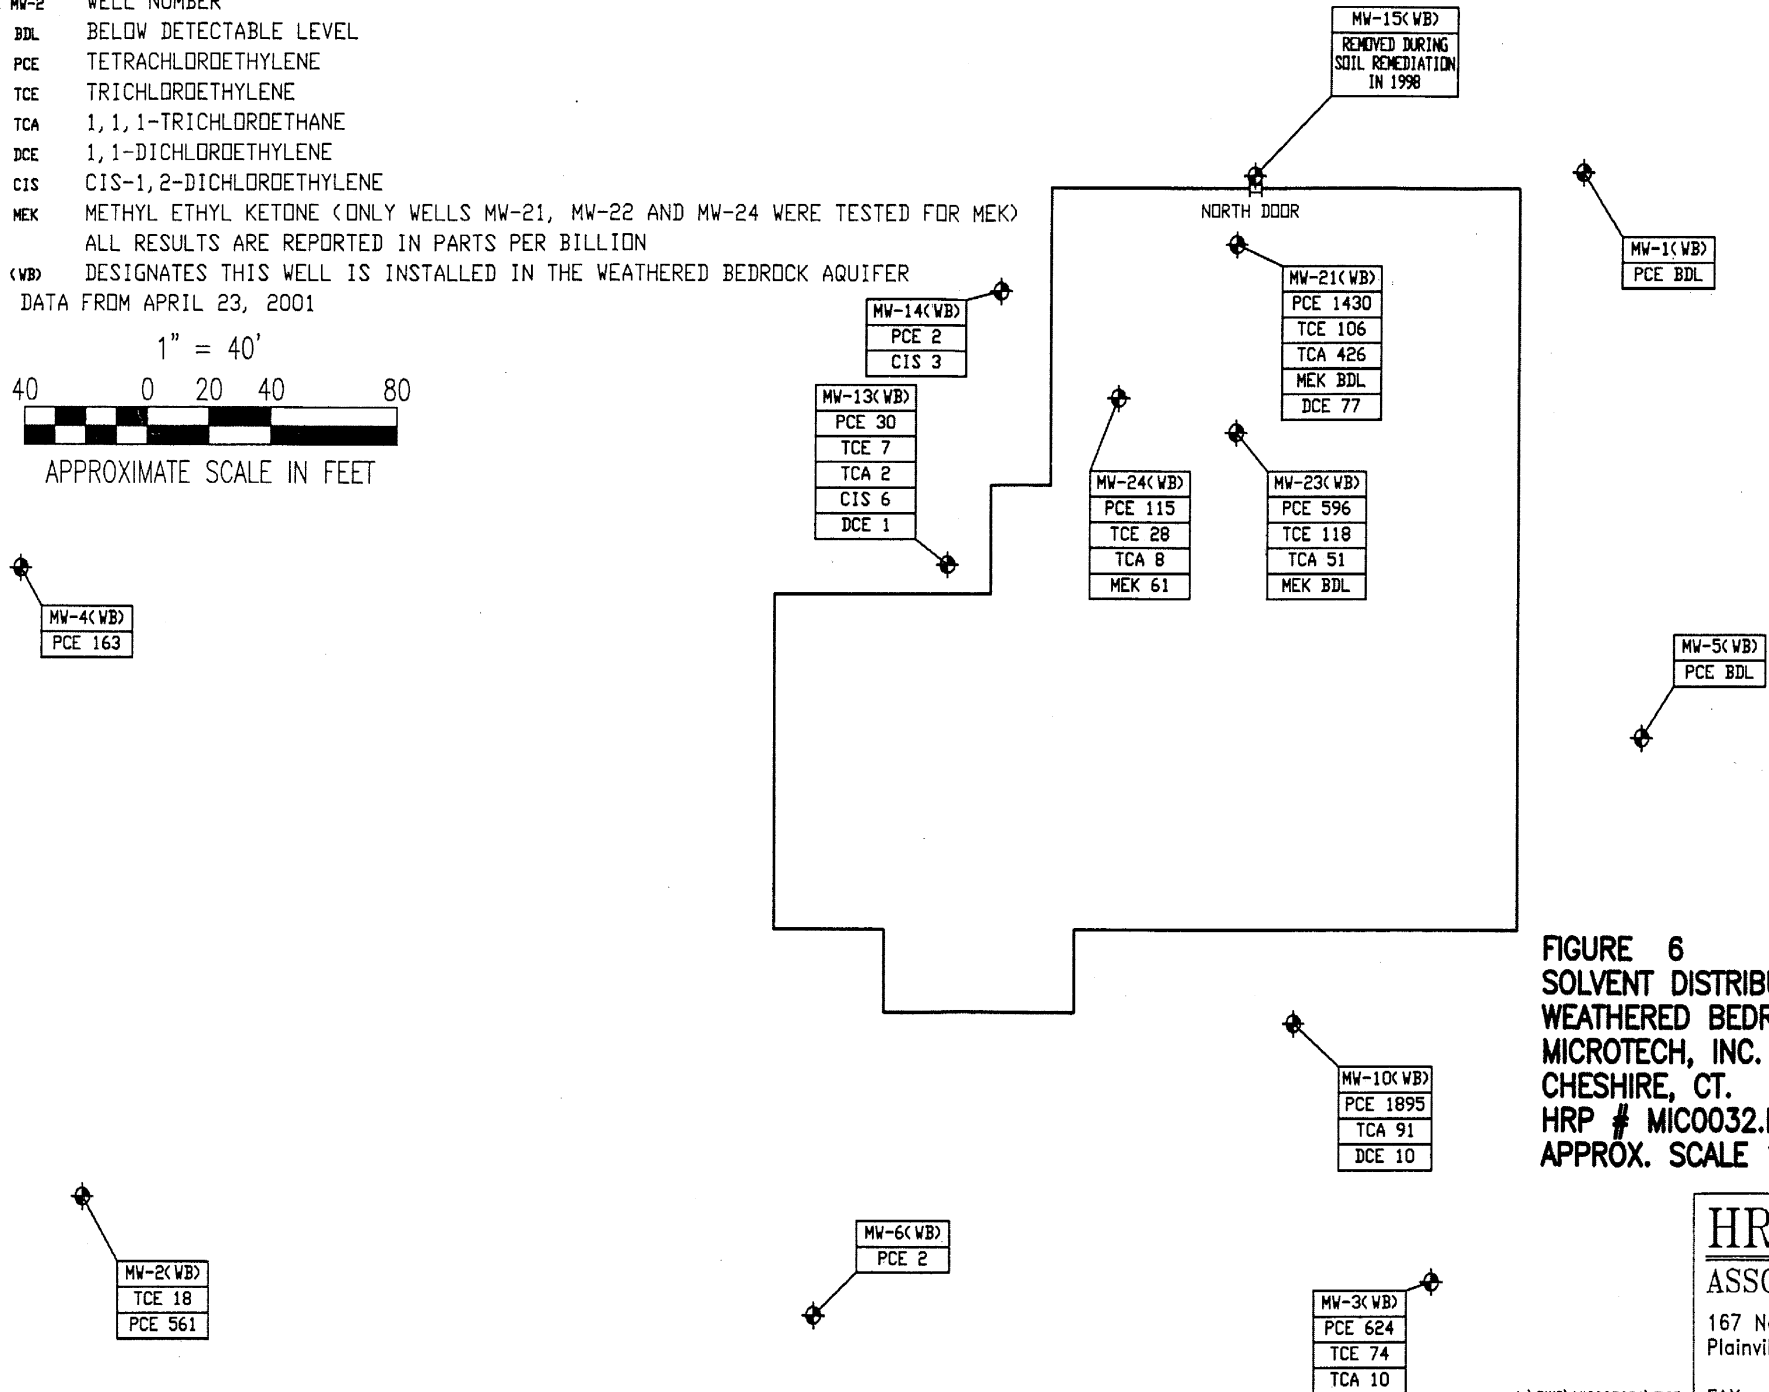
MW-2 WELL NUMBER
BDL BELOW DETECTABLE LEVEL
PCE TETRACHLOROETHYLENE
TCE TRICHLOROETHYLENE
TCA 1,1,1-TRICHLOROETHANE
DCE 1,1-DICHLOROETHYLENE
CIS CIS-1,2-DICHLOROETHYLENE
MEK METHYL ETHYL KETONE (ONLY WELLS MW-21, MW-22 AND MW-24 WERE TESTED FOR MEK)
ALL RESULTS ARE REPORTED IN PARTS PER BILLION
(WB) DESIGNATES THIS WELL IS INSTALLED IN THE WEATHERED BEDROCK AQUIFER
DATA FROM APRIL 23, 2001

1" = 40'
40 0 20 40 80
APPROXIMATE SCALE IN FEET

MW-15(WB)
REMOVED DURING SOIL REMEDIATION IN 1998

NORTH DOOR

MW-1(WB)
PCE BDL

MW-14(WB)
PCE 2
CIS 3

MW-21(WB)
PCE 1430
TCE 106
TCA 426
MEK BDL
DCE 77

MW-13(WB)
PCE 30
TCE 7
TCA 2
CIS 6
DCE 1

MW-24(WB)
PCE 115
TCE 28
TCA 8
MEK 61

MW-23(WB)
PCE 596
TCE 118
TCA 51
MEK BDL

MW-4(WB)
PCE 163

MW-5(WB)
PCE BDL

FIGURE 6
SOLVENT DISTRIB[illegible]
WEATHERED BEDR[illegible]
MICROTECH, INC.
CHESHIRE, CT.
HRP # MIC0032.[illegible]
APPROX. SCALE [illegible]

MW-10(WB)
PCE 1895
TCA 91
DCE 10

HR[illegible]
ASS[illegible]
167 N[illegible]
Plainvi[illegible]

MW-6(WB)
PCE 2

MW-2(WB)
TCE 18
PCE 561

MW-3(WB)
PCE 624
TCE 74
TCA 10